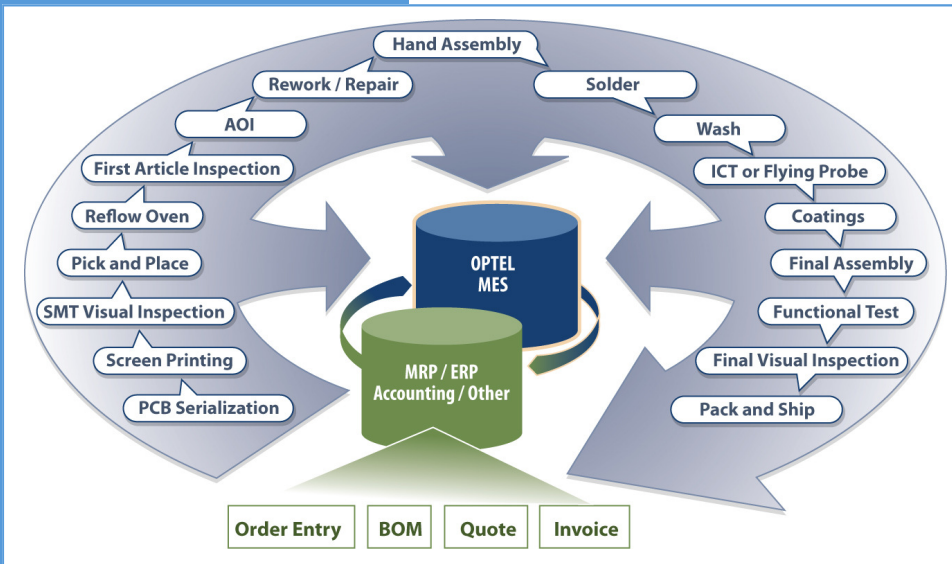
PCB Serialization

Screen Printing

SMT Visual Inspection

Pick and Place

Reflow Oven

First Article Inspection

AOI

Rework / Repair

Hand Assembly

Solder

Wash

ICT or Flying Probe

Coatings

Final Assembly

Functional Test

Final Visual Inspection

Pack and Ship

OPTEL MES

MRP / ERP Accounting / Other

Order Entry

BOM

Quote

Invoice